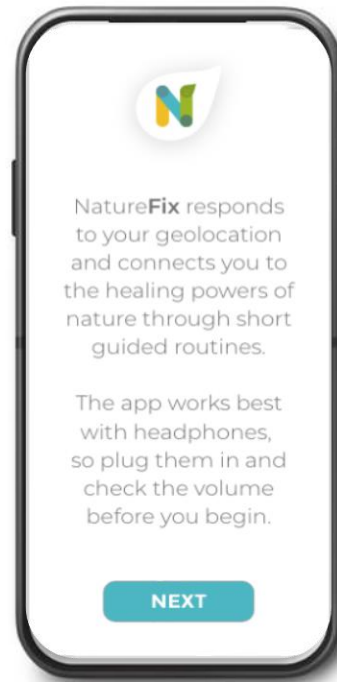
NatureFix responds to your geolocation and connects you to the healing powers of nature through short guided routines.

The app works best with headphones, so plug them in and check the volume before you begin.

NEXT